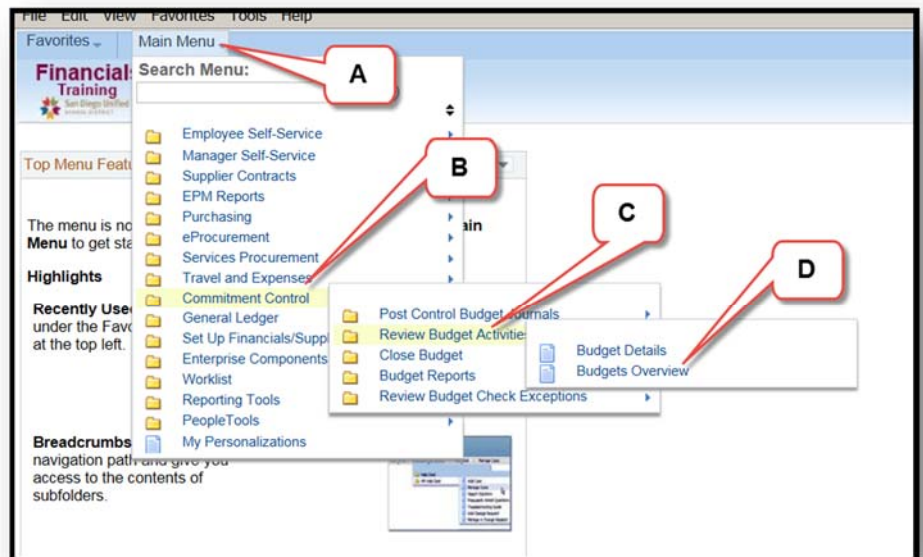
File Edit View Favorites Tools Help

Favorites Main Menu

Financials Training San Diego Unified

Search Menu:

A

Top Menu Featu

The menu is no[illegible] Menu to get sta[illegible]

ain

Highlights

Recently Used under the Favo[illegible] at the top left.

Breadcrumbs navigation path and give you access to the contents of subfolders.

Employee Self-Service
Manager Self-Service
Supplier Contracts
EPM Reports
Purchasing
eProcurement
Services Procurement
Travel and Expenses
Commitment Control
General Ledger
Set Up Financials/Suppl
Enterprise Components
Worklist
Reporting Tools
PeopleTools
My Personalizations

B

C

D

Post Control Budget Journals
Review Budget Activities
Close Budget
Budget Reports
Review Budget Check Exceptions

Budget Details
Budgets Overview